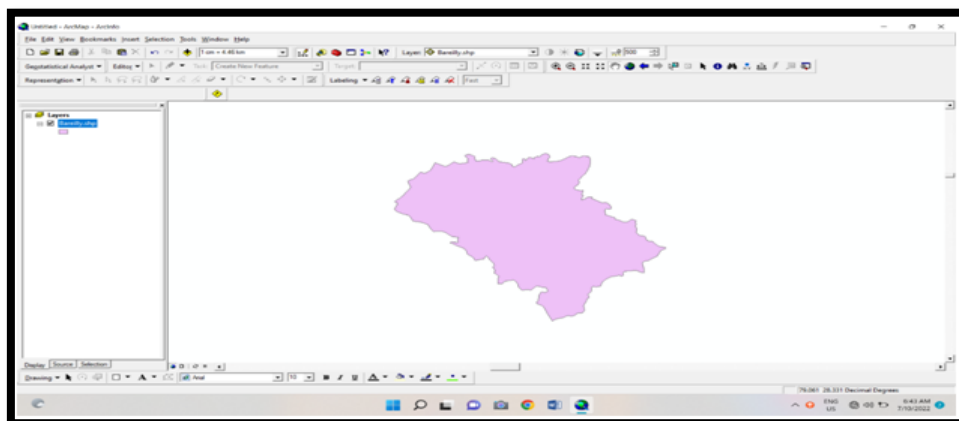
Untitled - ArcMap - ArcInfo

File Edit View Bookmarks Insert Selection Tools Window Help

1 cm = 4.46 km

Layer: Bareilly.shp

Geostatistical Analyst ▾ Editor ▾ Task: Create New Feature Target:

Representation ▾ Labeling ▾ Fast

Layers

Bareilly.shp

Display Source Selection

Drawing ▾ Arial 10 B I U A

79.061 28.331 Decimal Degrees

ENG US 6:43 AM 7/10/2022